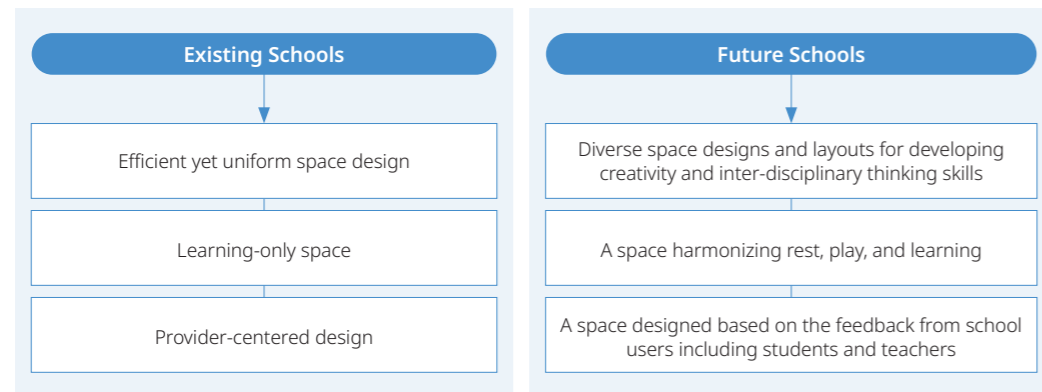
Existing Schools

Efficient yet uniform space design

Learning-only space

Provider-centered design

Future Schools

Diverse space designs and layouts for developing creativity and inter-disciplinary thinking skills

A space harmonizing rest, play, and learning

A space designed based on the feedback from school users including students and teachers